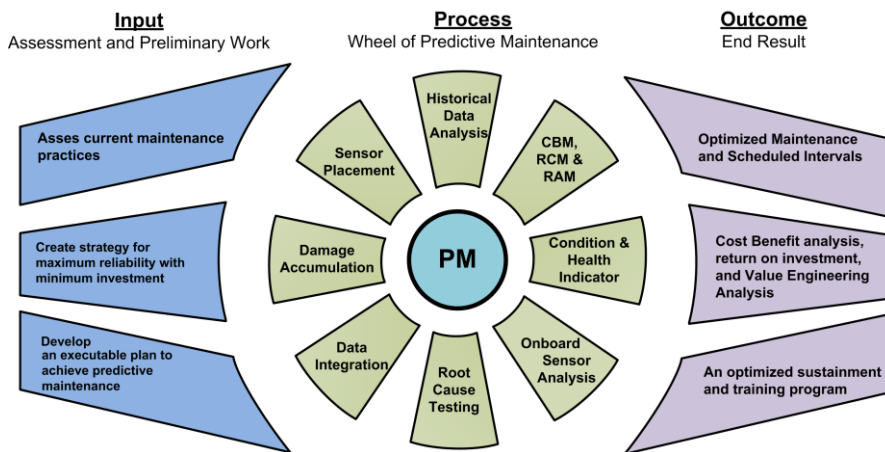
Input
Assessment and Preliminary Work

Asses current maintenance practices

Create strategy for maximum reliability with minimum investment

Develop an executable plan to achieve predictive maintenance

Process
Wheel of Predictive Maintenance

Historical Data Analysis

CBM, RCM & RAM

Condition & Health Indicator

Onboard Sensor Analysis

Root Cause Testing

Data Integration

Damage Accumulation

Sensor Placement

PM

Outcome
End Result

Optimized Maintenance and Scheduled Intervals

Cost Benefit analysis, return on investment, and Value Engineering Analysis

An optimized sustainment and training program